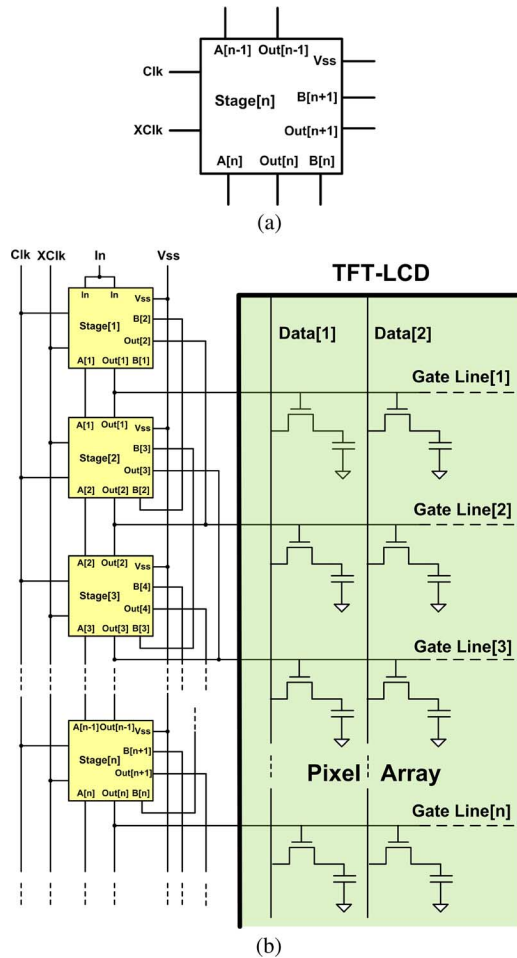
A[n-1] Out[n-1] Vss
Clk
Stage[n]
B[n+1]
XClk
Out[n+1]
A[n] Out[n] B[n]

(a)

Clk XClk In Vss

TFT-LCD

In In Vss
B[2]
Stage[1]
Out[2]
A[1] Out[1] B[1]

Data[1] Data[2]

Gate Line[1]

A[1] Out[1] Vss
B[3]
Stage[2]
Out[3]
A[2] Out[2] B[2]

Gate Line[2]

A[2] Out[2] Vss
B[4]
Stage[3]
Out[4]
A[3] Out[3] B[3]

Gate Line[3]

A[n-1] Out[n-1] Vss
B[n+1]
Stage[n]
Out[n+1]
A[n] Out[n] B[n]

Pixel Array

Gate Line[n]

(b)